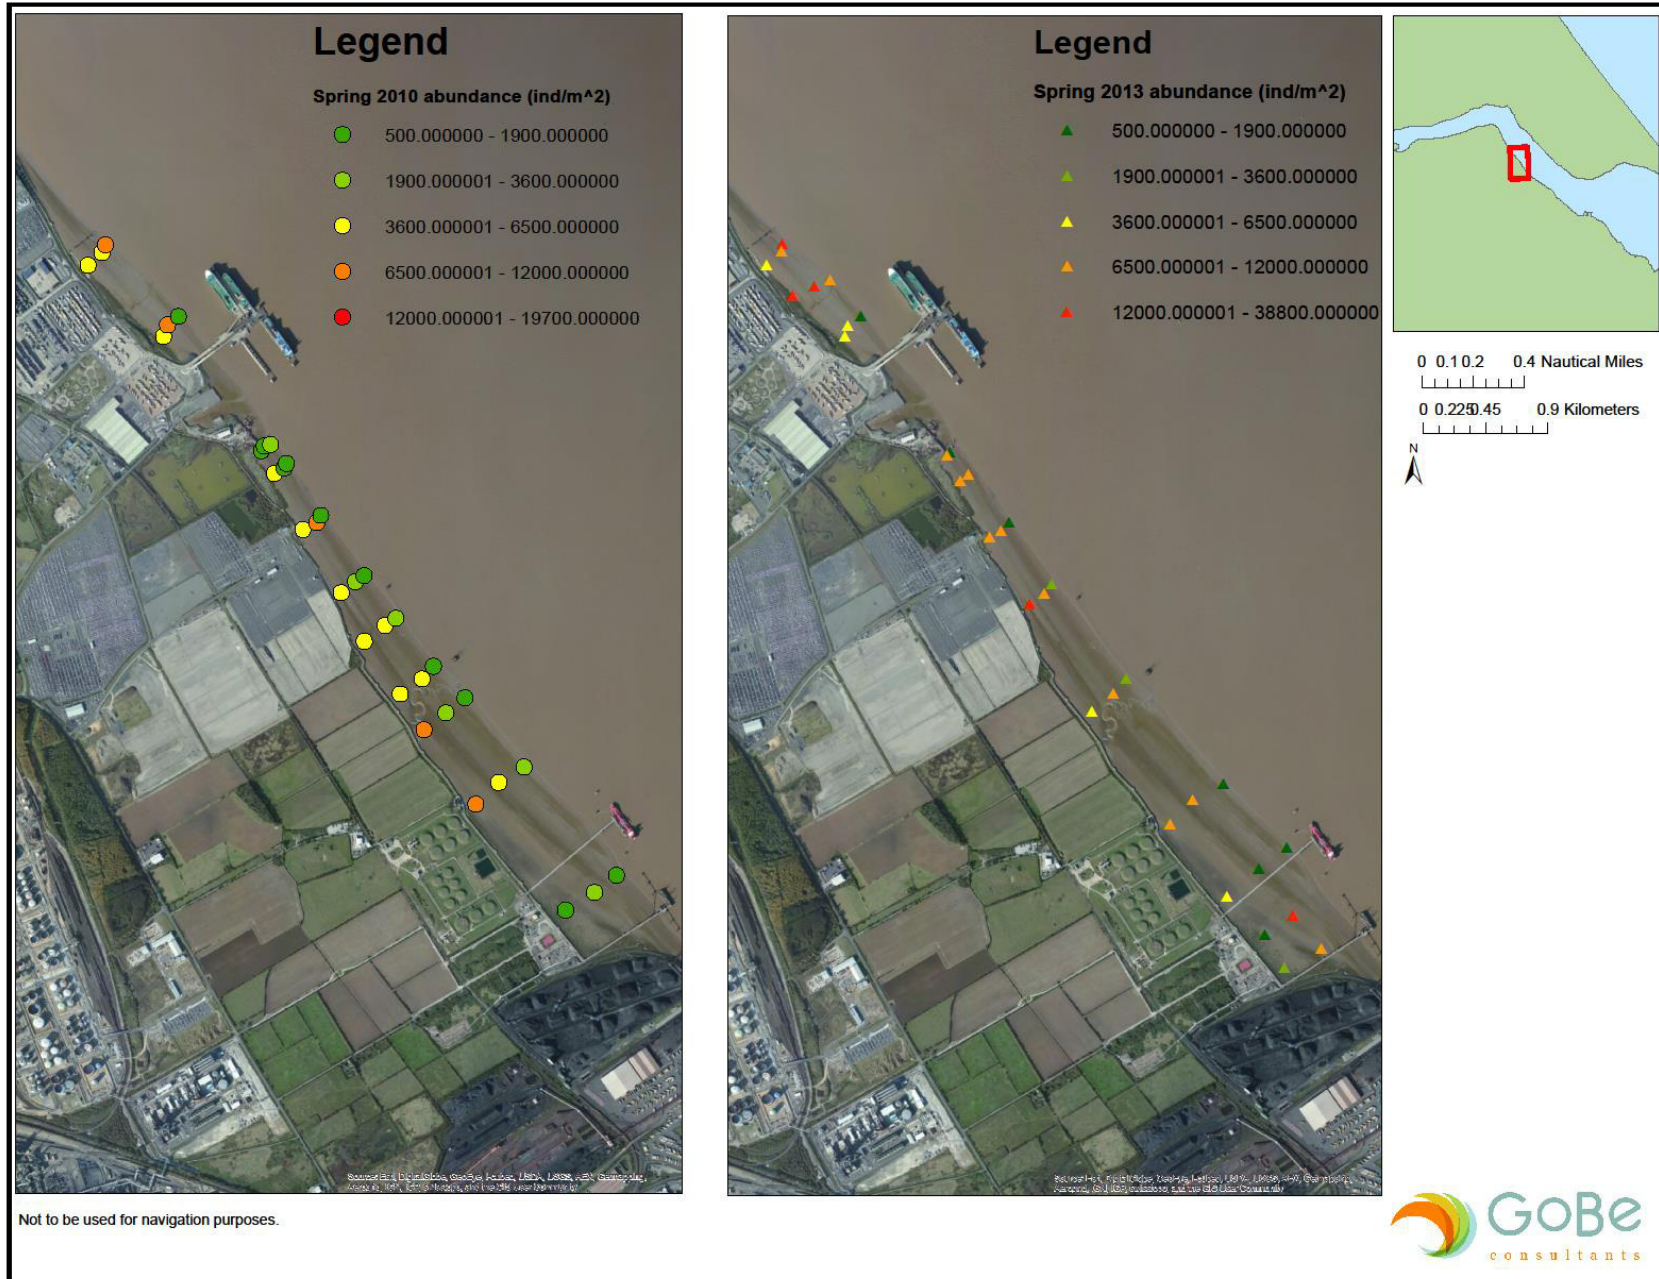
Legend

Spring 2010 abundance (ind/m^2)

500.000000 - 1900.000000

1900.000001 - 3600.000000

3600.000001 - 6500.000000

6500.000001 - 12000.000000

12000.000001 - 19700.000000

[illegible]

Legend

Spring 2013 abundance (ind/m^2)

500.000000 - 1900.000000

1900.000001 - 3600.000000

3600.000001 - 6500.000000

6500.000001 - 12000.000000

12000.000001 - 38800.000000

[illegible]

0 0.1 0.2 0.4 Nautical Miles

0 0.225 0.45 0.9 Kilometers

N

Not to be used for navigation purposes.

GoBe consultants